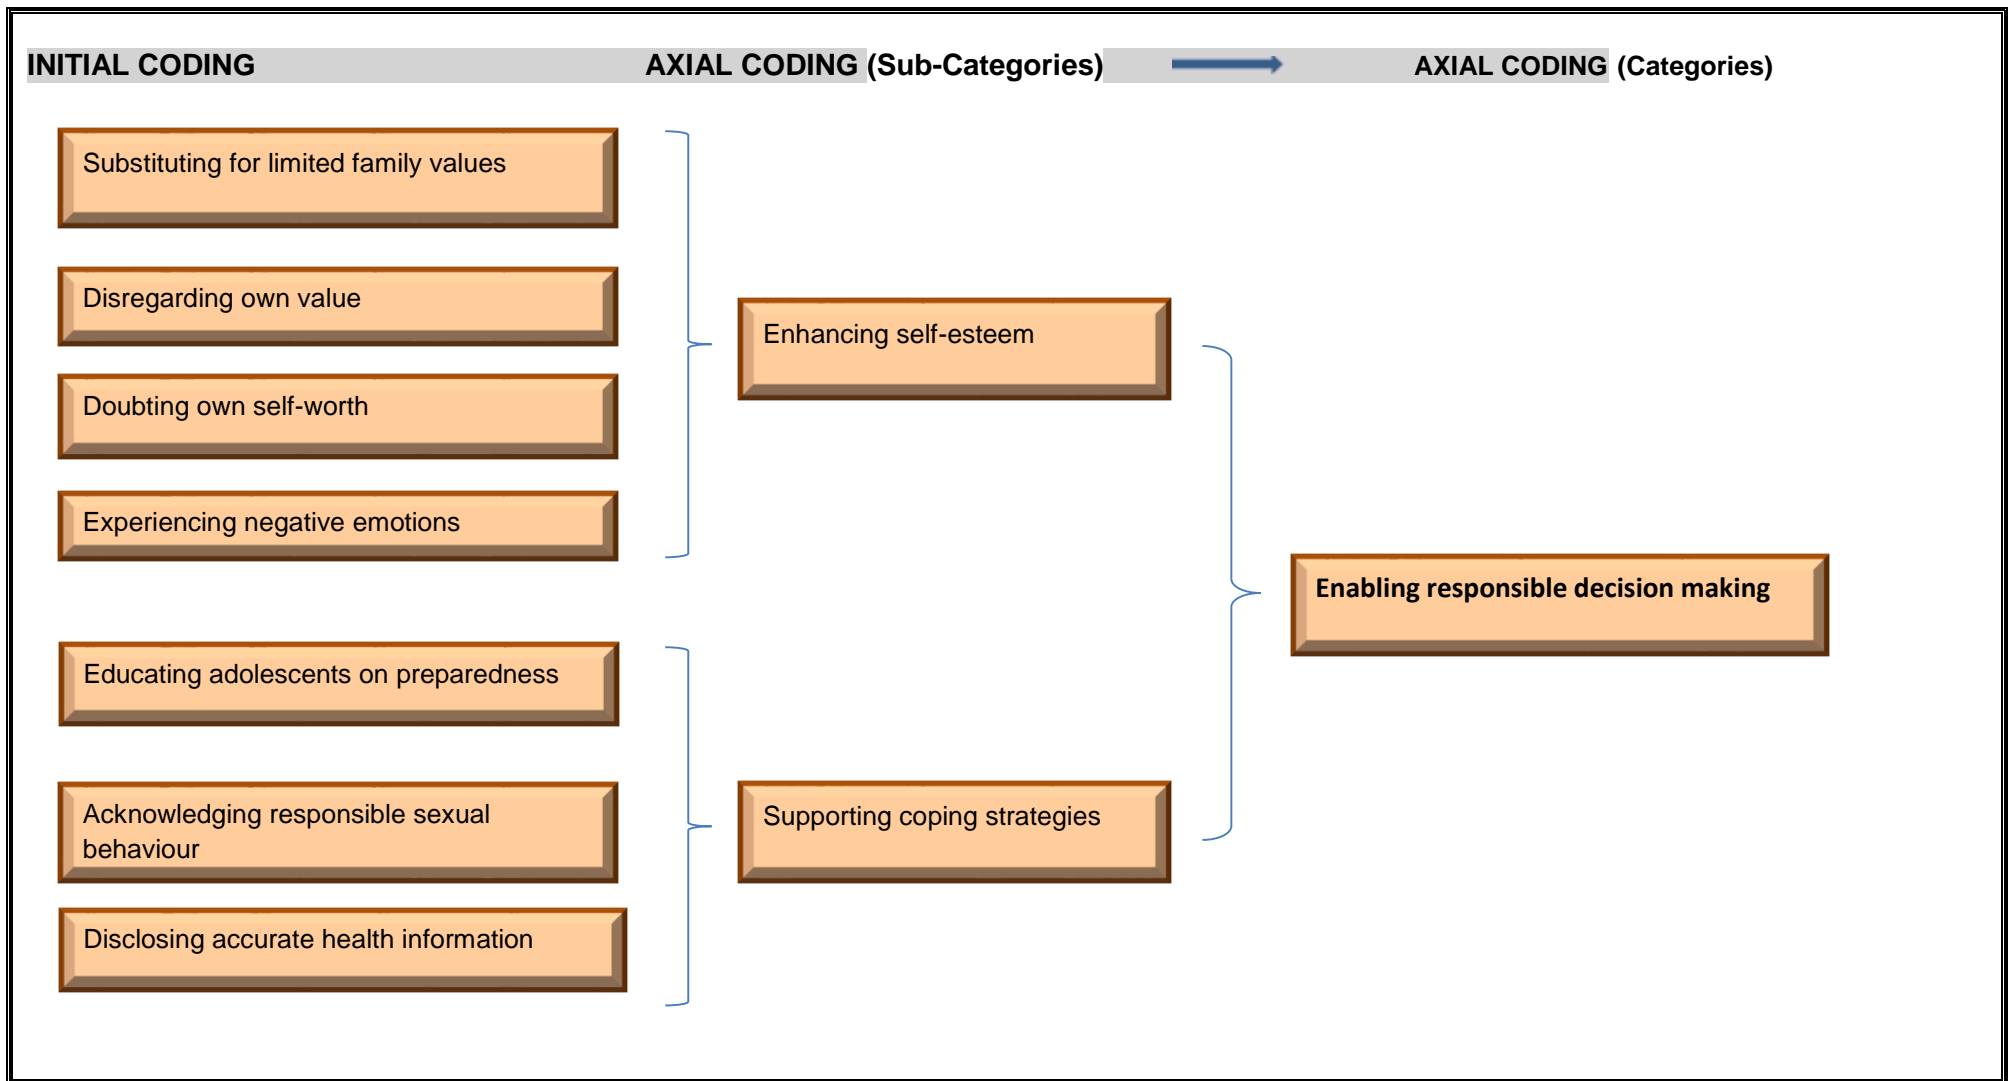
INITIAL CODING AXIAL CODING (Sub-Categories) AXIAL CODING (Categories)

Substituting for limited family values

Disregarding own value

Doubting own self-worth

Experiencing negative emotions

Enhancing self-esteem

Enabling responsible decision making

Educating adolescents on preparedness

Acknowledging responsible sexual behaviour

Disclosing accurate health information

Supporting coping strategies